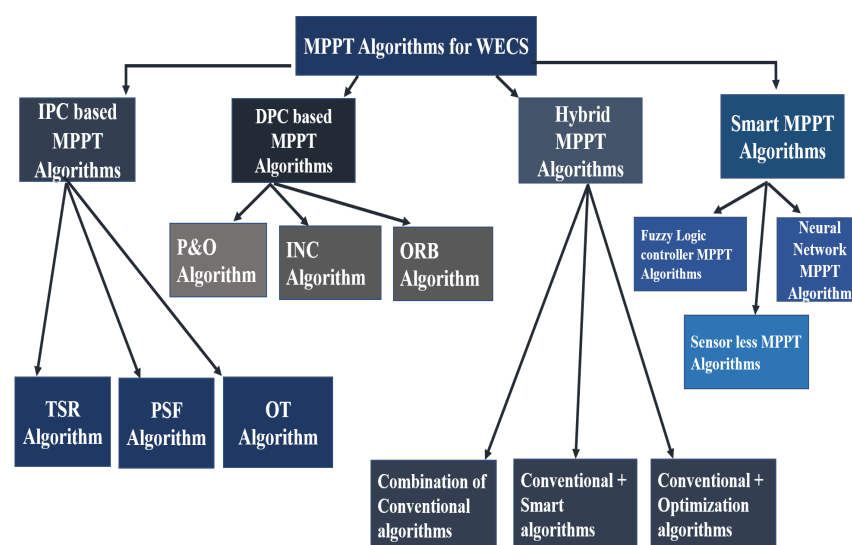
MPPT Algorithms for WECS

IPC based MPPT Algorithms

DPC based MPPT Algorithms

Hybrid MPPT Algorithms

Smart MPPT Algorithms

P&O Algorithm

INC Algorithm

ORB Algorithm

Fuzzy Logic controller MPPT Algorithms

Neural Network MPPT Algorithm

Sensor less MPPT Algorithms

TSR Algorithm

PSF Algorithm

OT Algorithm

Combination of Conventional algorithms

Conventional + Smart algorithms

Conventional + Optimization algorithms